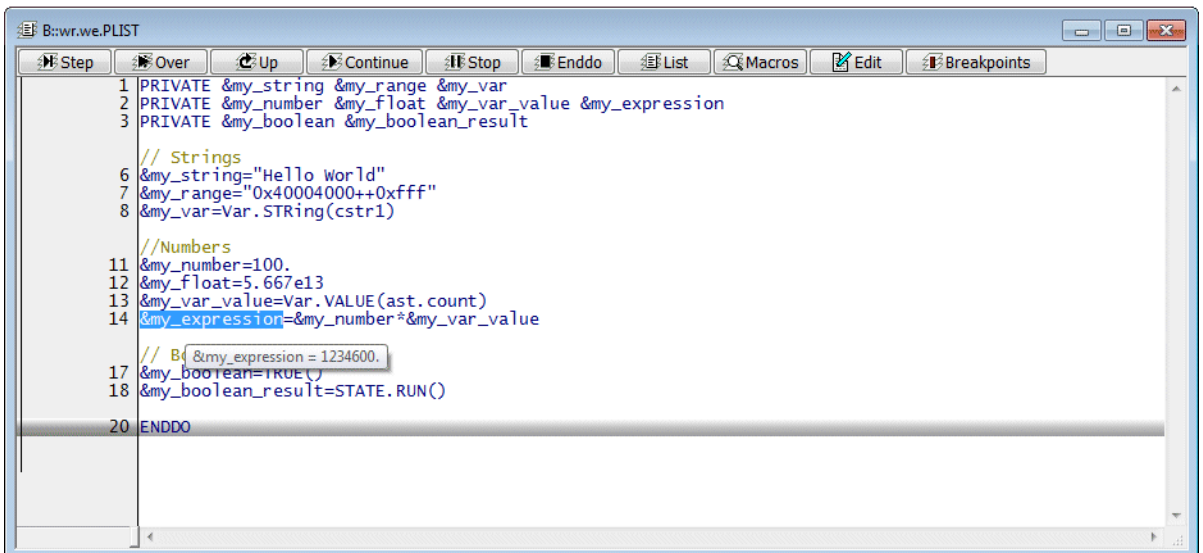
B::wr.we.PLIST

Step Over Up Continue Stop Enddo List Macros Edit Breakpoints

1 PRIVATE &my_string &my_range &my_var
2 PRIVATE &my_number &my_float &my_var_value &my_expression
3 PRIVATE &my_boolean &my_boolean_result

// Strings
6 &my_string="Hello World"
7 &my_range="0x40004000++0xfff"
8 &my_var=Var.STRing(cstr1)

//Numbers
11 &my_number=100.
12 &my_float=5.667e13
13 &my_var_value=Var.VALUE(ast.count)
14 &my_expression=&my_number*&my_var_value

// Bo &my_expression = 1234600.
17 &my_boolean=TRUE()
18 &my_boolean_result=STATE.RUN()

20 ENDDO